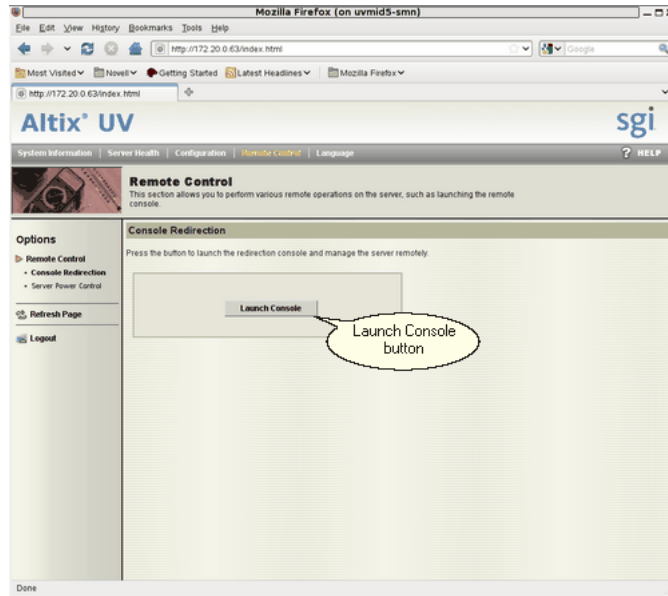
Mozilla Firefox (on uvmid5-smn)

File Edit View History Bookmarks Tools Help

http://172.20.0.63/index.html

Google

Most Visited Novell Getting Started Latest Headlines Mozilla Firefox

http://172.20.0.63/index.html

Altix® UV

sgi

System Information | Server Health | Configuration | Remote Control | Language

? HELP

Remote Control
This section allows you to perform various remote operations on the server, such as launching the remote console.

Options

Remote Control
• Console Redirection
• Server Power Control

Refresh Page

Logout

Console Redirection

Press the button to launch the redirection console and manage the server remotely.

Launch Console

Launch Console button

Done